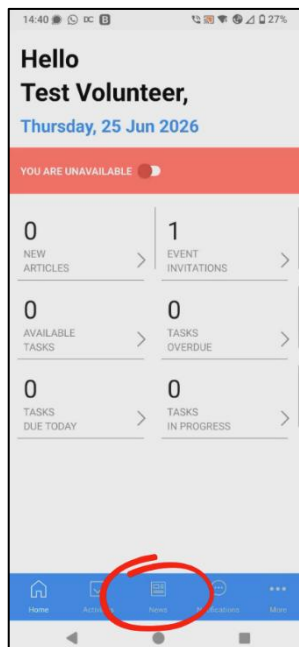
14:40 27%

Hello
Test Volunteer,
Thursday, 25 Jun 2026

YOU ARE UNAVAILABLE

0
NEW ARTICLES

1
EVENT INVITATIONS

0
AVAILABLE TASKS

0
TASKS OVERDUE

0
TASKS DUE TODAY

0
TASKS IN PROGRESS

Home Activities News Notifications More